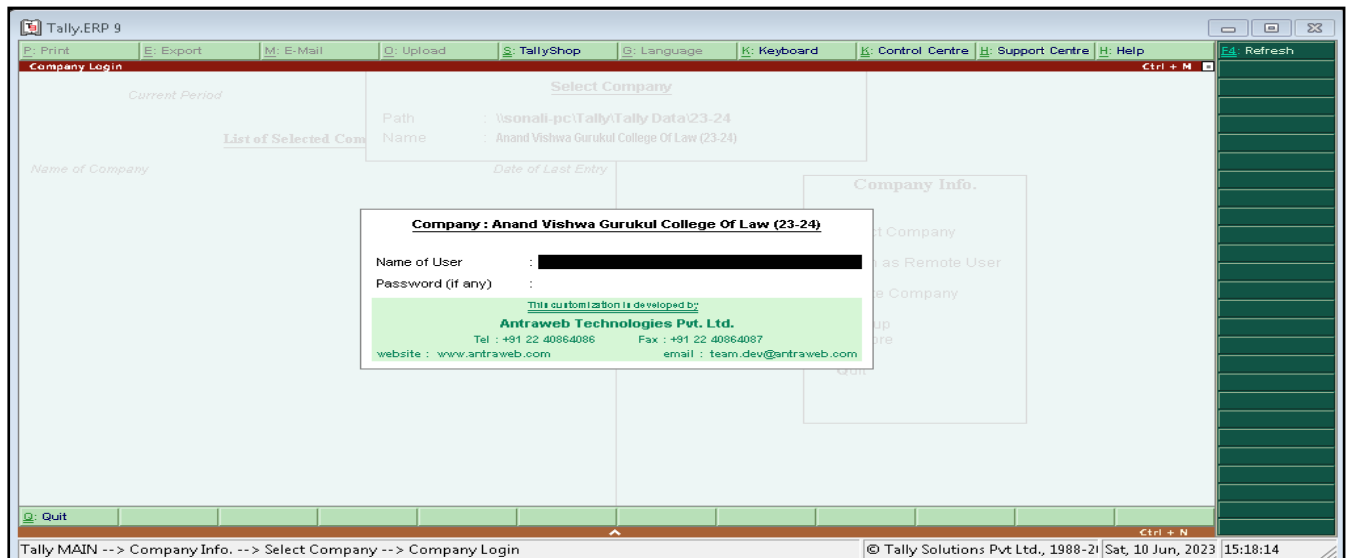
Tally.ERP 9

P: Print | E: Export | M: E-Mail | O: Upload | S: TallyShop | G: Language | K: Keyboard | K: Control Centre | H: Support Centre | H: Help | F4: Refresh

Company Login | Ctrl + M

Current Period

Select Company

Path : \\sonali-pc\Tally\Tally Data\23-24
Name : Anand Vishwa Gurukul College Of Law (23-24)

List of Selected Com

Name of Company

Date of Last Entry

Company Info.

Company : Anand Vishwa Gurukul College Of Law (23-24)

Name of User :
Password (if any) :

This customization is developed by
Antraweb Technologies Pvt. Ltd.
Tel : +91 22 40864086 Fax : +91 22 40864087
website : www.antraweb.com email : team.dev@antraweb.com

t Company
n as Remote User
e Company
up
ore
Quit

Q: Quit

Ctrl + N

Tally MAIN --> Company Info. --> Select Company --> Company Login

© Tally Solutions Pvt Ltd., 1988-2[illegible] | Sat, 10 Jun, 2023 | 15:18:14